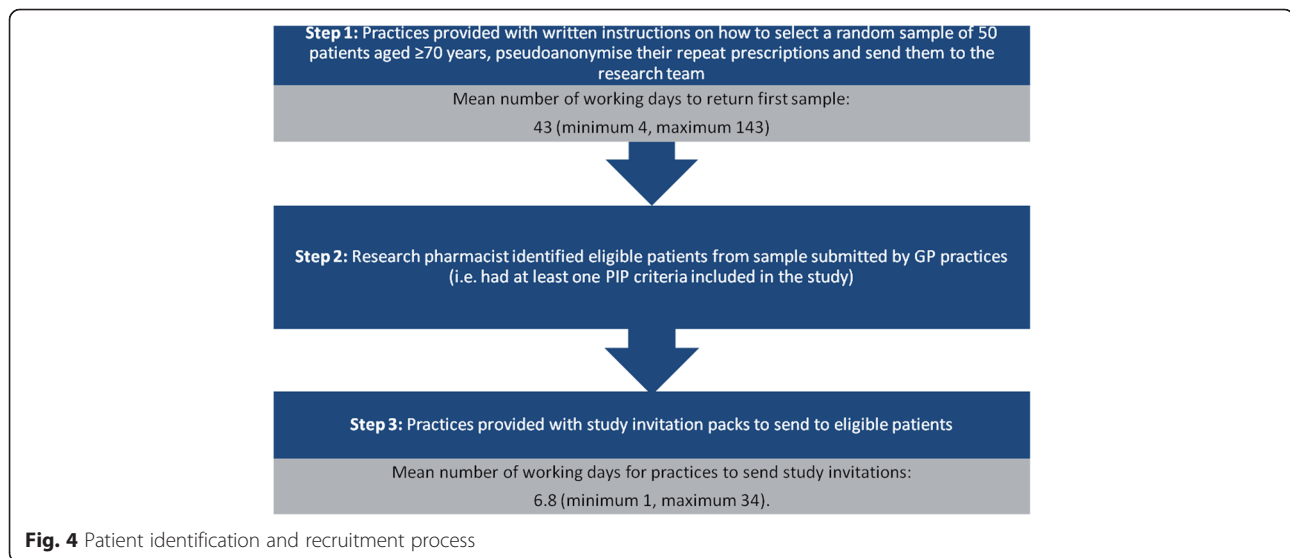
**Step 1:** Practices provided with written instructions on how to select a random sample of 50 patients aged ≥70 years, pseudoanonymise their repeat prescriptions and send them to the research team

Mean number of working days to return first sample:

43 (minimum 4, maximum 143)

**Step 2:** Research pharmacist identified eligible patients from sample submitted by GP practices (i.e. had at least one PIP criteria included in the study)

**Step 3:** Practices provided with study invitation packs to send to eligible patients

Mean number of working days for practices to send study invitations:

6.8 (minimum 1, maximum 34).

**Fig. 4** Patient identification and recruitment process